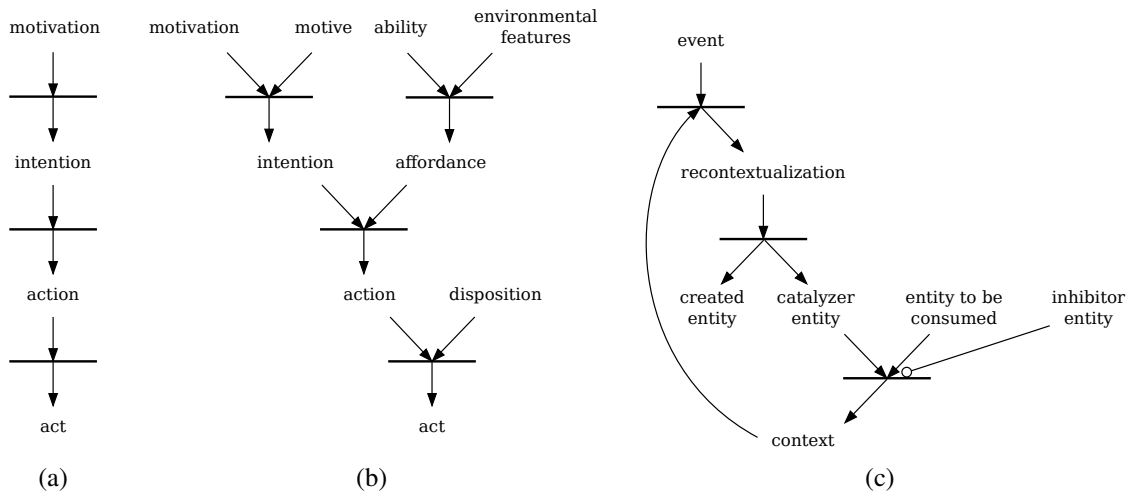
motivation

intention

action

act

(a)

motivation motive

intention

ability environmental features

affordance

action disposition

act

(b)

event

recontextualization

created entity

catalyzer entity

entity to be consumed

inhibitor entity

context

(c)